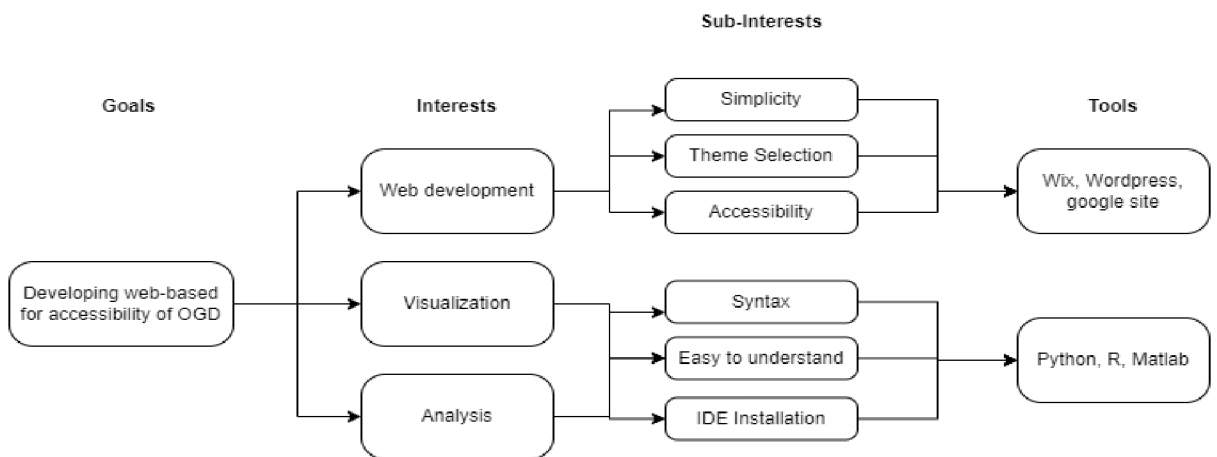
Sub-Interests

Goals

Interests

Tools

Simplicity

Theme Selection

Accessibility

Web development

Wix, Wordpress, google site

Developing web-based for accessibility of OGD

Visualization

Syntax

Easy to understand

Python, R, Matlab

Analysis

IDE Installation